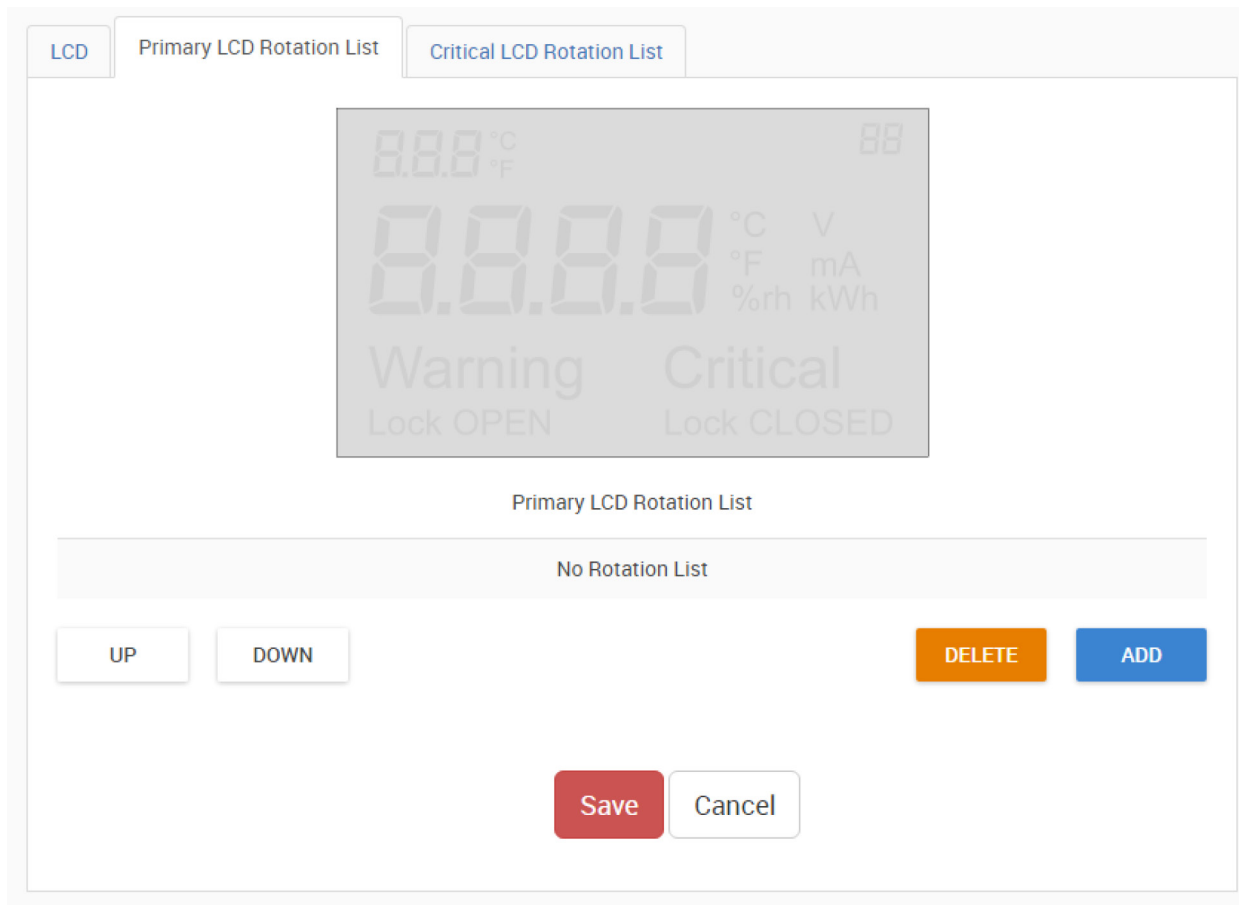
LCD Primary LCD Rotation List Critical LCD Rotation List

8.8.8 °C °F 88

8.8.8.8 °C °F %rh V mA kWh

Warning Critical

Lock OPEN Lock CLOSED

Primary LCD Rotation List

No Rotation List

UP DOWN DELETE ADD

Save Cancel